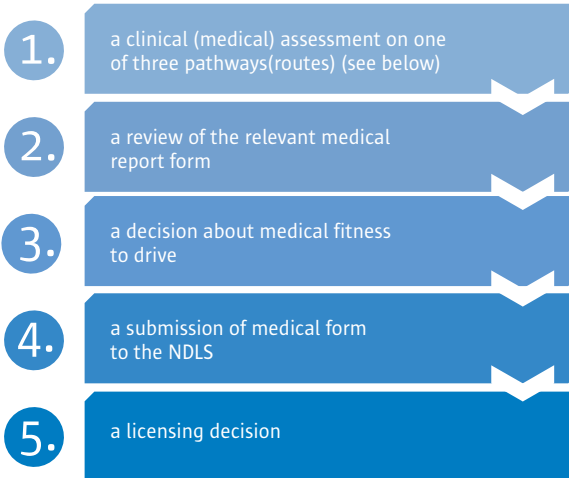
1. a clinical (medical) assessment on one of three pathways(routes) (see below)

2. a review of the relevant medical report form

3. a decision about medical fitness to drive

4. a submission of medical form to the NDLS

5. a licensing decision